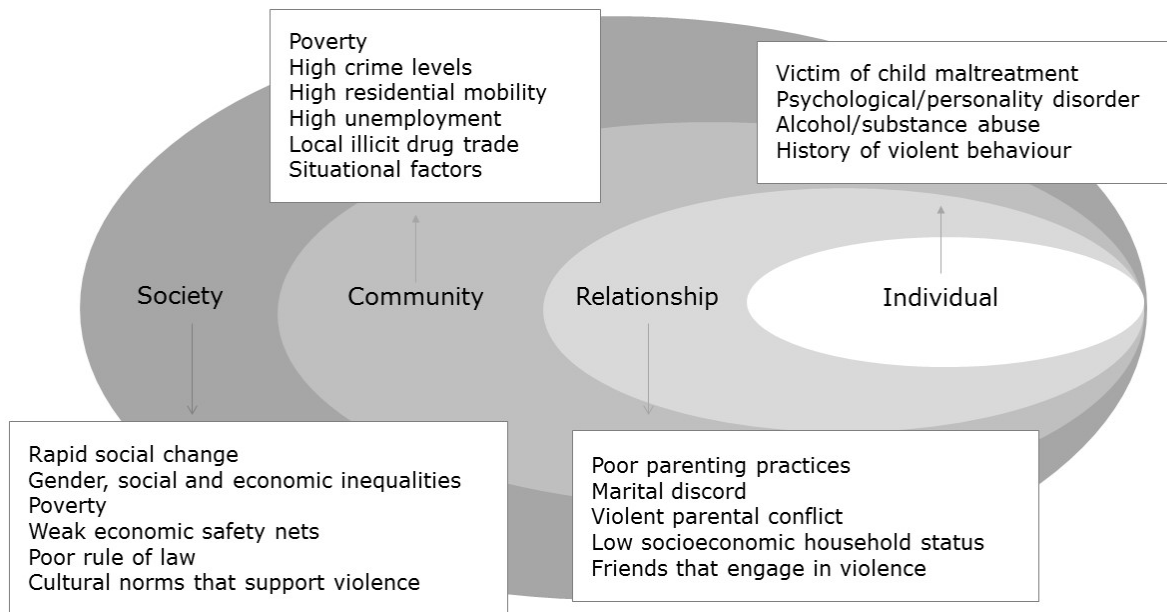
Poverty
High crime levels
High residential mobility
High unemployment
Local illicit drug trade
Situational factors

Victim of child maltreatment
Psychological/personality disorder
Alcohol/substance abuse
History of violent behaviour

Society

Community

Relationship

Individual

Rapid social change
Gender, social and economic inequalities
Poverty
Weak economic safety nets
Poor rule of law
Cultural norms that support violence

Poor parenting practices
Marital discord
Violent parental conflict
Low socioeconomic household status
Friends that engage in violence